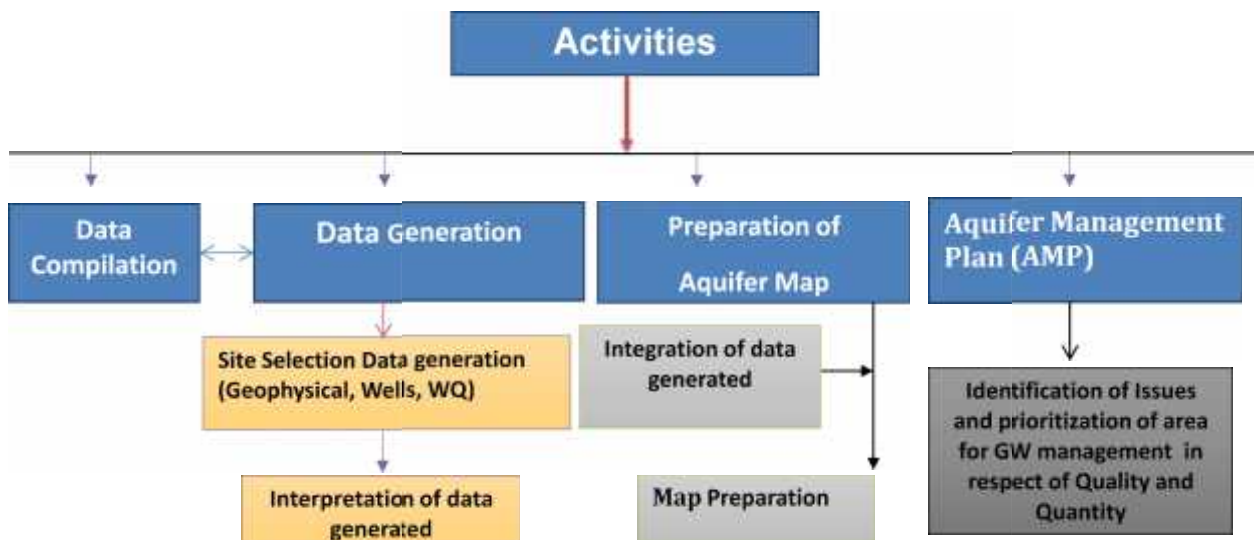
Activities

Data Compilation

Data Generation

Site Selection Data generation (Geophysical, Wells, WQ)

Interpretation of data generated

Preparation of Aquifer Map

Integration of data generated

Map Preparation

Aquifer Management Plan (AMP)

Identification of Issues and prioritization of area for GW management in respect of Quality and Quantity